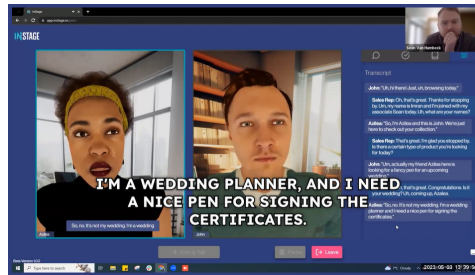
InStage

app.instage.io

INSTAGE

Sean VanHemlenck

Transcript

Aaliya: "Uh, hi there! Just, uh, browsing today."

Sales Rep: Oh, that's great. Thanks for stopping by. Um, my name is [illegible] and I'm joined with my associate Sean today. Uh, what are your names?

Aaliya: "So, I'm Aaliya and this is John. We're just here to check out your collection."

Sales Rep: That's great. I'm glad you stopped by. Is there a certain type of product you're looking for today?

Aaliya: "Um, actually my friend Aaliya here is looking for a fancy pen for an upcoming wedding."

Sales Rep: Oh, that's great. Congratulations. Is it your wedding? Uh, coming up, Aaliya.

Aaliya: "So, no, it's not my wedding. I'm a wedding planner and I need a nice pen for signing the certificates."

So, no, it's not my wedding. I'm a wedding

Aaliya

John

I'M A WEDDING PLANNER, AND I NEED A NICE PEN FOR SIGNING THE CERTIFICATES.

Leave

Type here to search

2023-05-03 12:30